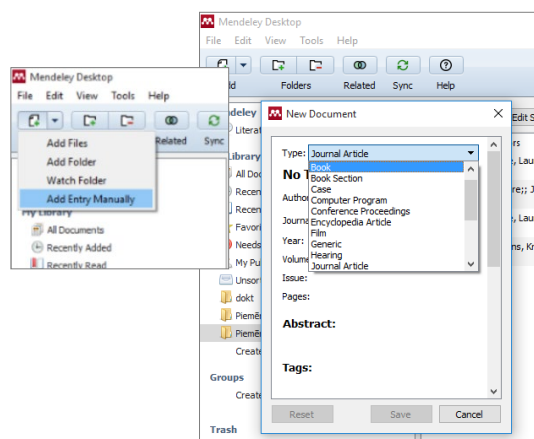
Mendeley Desktop
File Edit View Tools Help
dd Folders Related Sync Help

Mendeley Desktop
File Edit View Tools Help
Related Sync
Add Files
Add Folder
Watch Folder
Add Entry Manually
My Library
All Documents
Recently Added
Recently Read

endeley
Literat
Library
All Doc
Recen
Recen
Favori
Needs
My Pu
Unsor
dokt
Piemē
Piemē
Create
Groups
Create
Trash

Edit S
rs
, Lau
re;; J
, Lau
ns, Kr

New Document
Type: Journal Article
No T
Author
Journa
Year:
Volume
Issue:
Pages:
Book
Book Section
Case
Computer Program
Conference Proceedings
Encyclopedia Article
Film
Generic
Hearing
Journal Article
Abstract:
Tags:
Reset Save Cancel